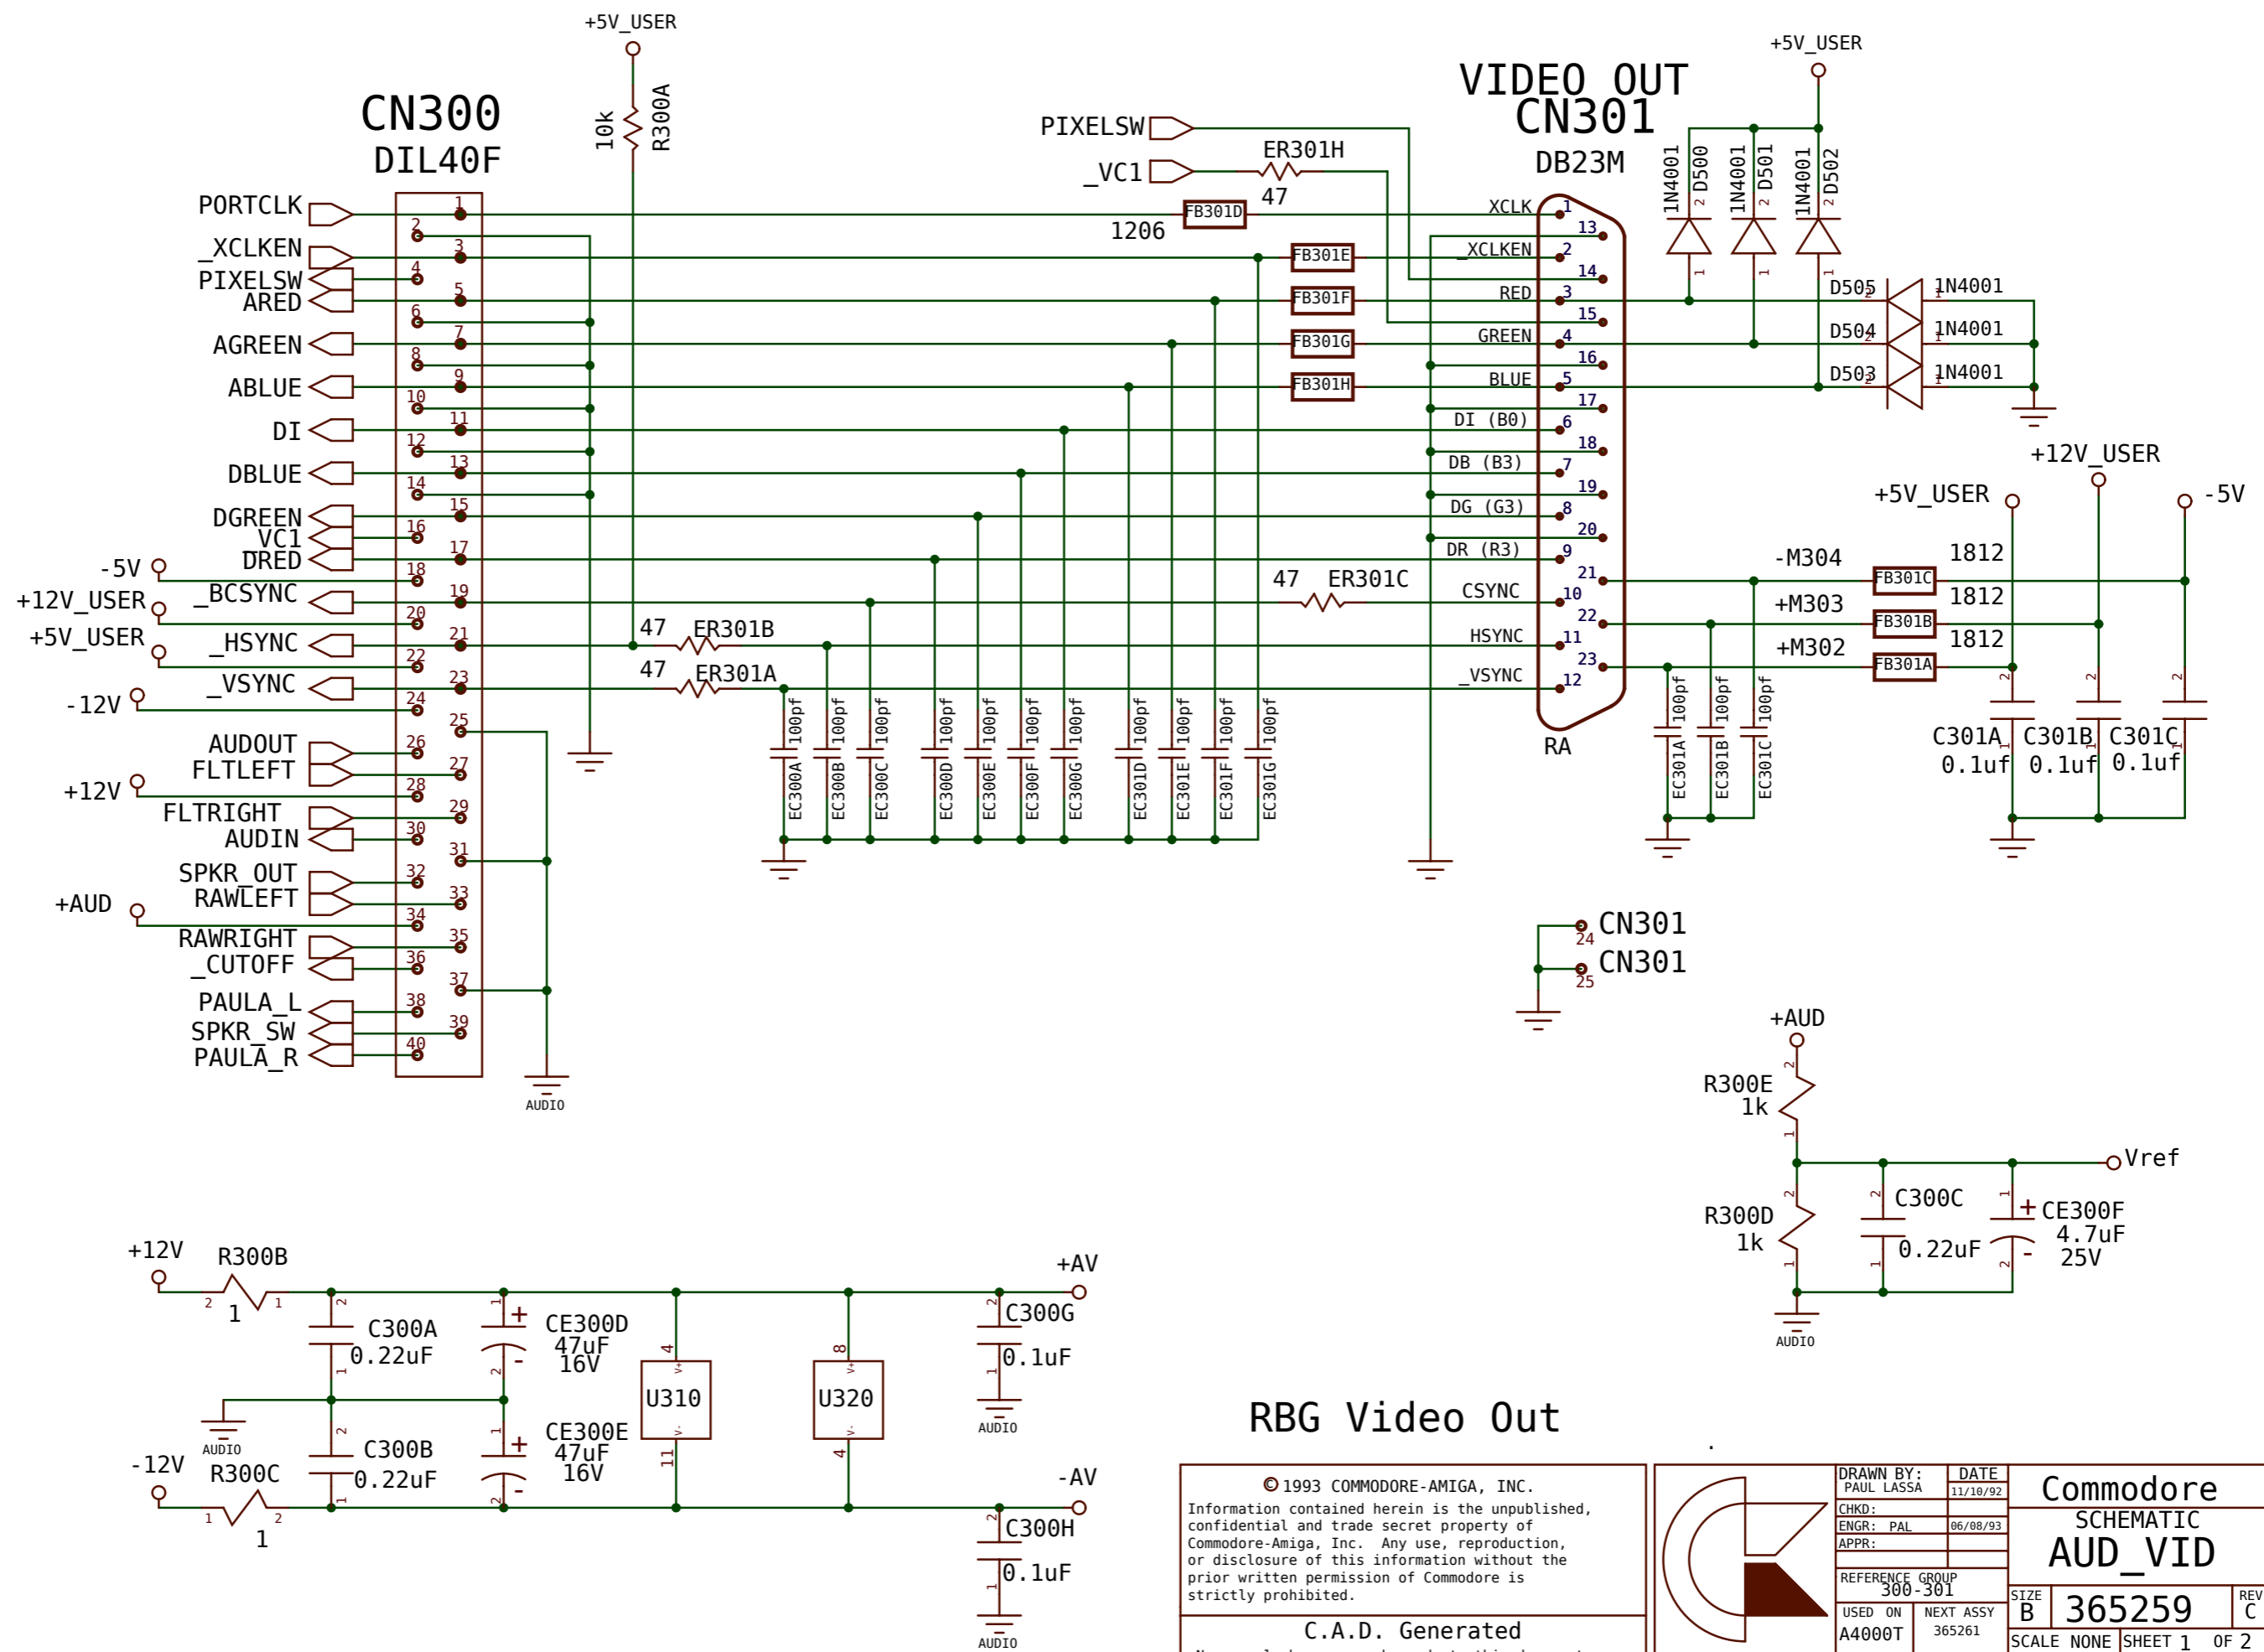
+5V_USER
10k R300A
CN300
DIL40F
PORTCLK
_XCLKEN
PIXELSW
ARED
AGREEN
ABLUE
DI
DBLUE
DGREEN
VC1
DRED
-5V
_BCSYNC
+12V_USER
+5V_USER
_HSYNC
_VSYNC
-12V
AUDOUT
FLTLEFT
+12V
FLTRIGHT
AUDIN
SPKR_OUT
RAWLEFT
+AUD
RAWRIGHT
_CUTOFF
PAULA_L
SPKR_SW
PAULA_R
1 2 3 4 5 6 7 8 9 10 11 12 13 14 15 16 17 18 19 20 21 22 23 24 25 26 27 28 29 30 31 32 33 34 35 36 37 38 39 40
AUDIO
PIXELSW
_VC1
ER301H
47
FB301D
1206
FB301E
FB301F
FB301G
FB301H
47 ER301C
47 ER301B
47 ER301A
100pf EC300A
100pf EC300B
100pf EC300C
100pf EC300D
100pf EC300E
100pf EC300F
100pf EC300G
100pf EC301D
100pf EC301E
100pf EC301F
100pf EC301G
VIDEO OUT
CN301
DB23M
XCLK 1
13
_XCLKEN 2
14
RED 3
15
GREEN 4
16
BLUE 5
17
DI (B0) 6
18
DB (B3) 7
19
DG (G3) 8
20
DR (R3) 9
21
CSYNC 10
22
HSYNC 11
23
_VSYNC 12
RA
+5V_USER
1N4001 D500
1N4001 D501
1N4001 D502
D505 1N4001
D504 1N4001
D503 1N4001
+12V_USER
+5V_USER
-5V
-M304
+M303
+M302
FB301C 1812
FB301B 1812
FB301A 1812
100pf EC301A
100pf EC301B
100pf EC301C
C301A 0.1uf
C301B 0.1uf
C301C 0.1uf
CN301 24
CN301 25
+AUD
R300E 1k
Vref
R300D 1k
C300C 0.22uF
CE300F 4.7uF 25V
AUDIO
+12V
R300B
1
C300A 0.22uF
CE300D 47uF 16V
U310
U320
+AV
C300G 0.1uF
AUDIO
AUDIO
C300B 0.22uF
CE300E 47uF 16V
-12V
R300C
1
-AV
C300H 0.1uF
AUDIO
RBG Video Out
© 1993 COMMODORE-AMIGA, INC.
Information contained herein is the unpublished, confidential and trade secret property of Commodore-Amiga, Inc. Any use, reproduction, or disclosure of this information without the prior written permission of Commodore is strictly prohibited.
C.A.D. Generated
DRAWN BY: PAUL LASSA
DATE 11/10/92
CHKD:
ENGR: PAL 06/08/93
APPR:
REFERENCE GROUP 300-301
USED ON A4000T
NEXT ASSY 365261
Commodore
SCHEMATIC
AUD_VID
SIZE B
365259
REV C
SCALE NONE
SHEET 1 OF 2